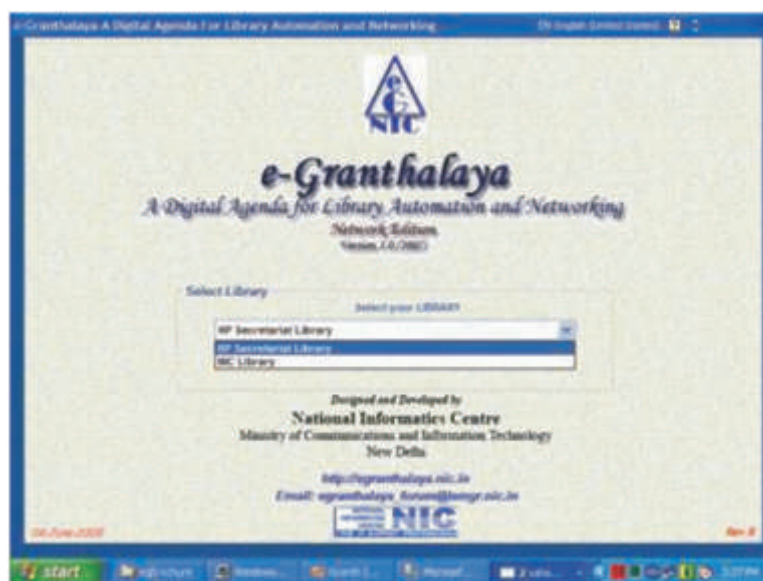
e-Granthalaya A Digital Agenda For Library Automation and Networking

EN English (United States)

NIC

e-Granthalaya

A Digital Agenda for Library Automation and Networking

Network Edition

Version 3.0 (2007)

Select Library

Select your LIBRARY

HP Secretariat Library

HP Secretariat Library

NIC Library

Designed and Developed by

National Informatics Centre

Ministry of Communications and Information Technology

New Delhi

http://egranthalaya.nic.in

Email: egranthalaya_forum@lsmgr.nic.in

NATIONAL INFORMATICS CENTRE NIC

04-June-2008

Rev 8

start

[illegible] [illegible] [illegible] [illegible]

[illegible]